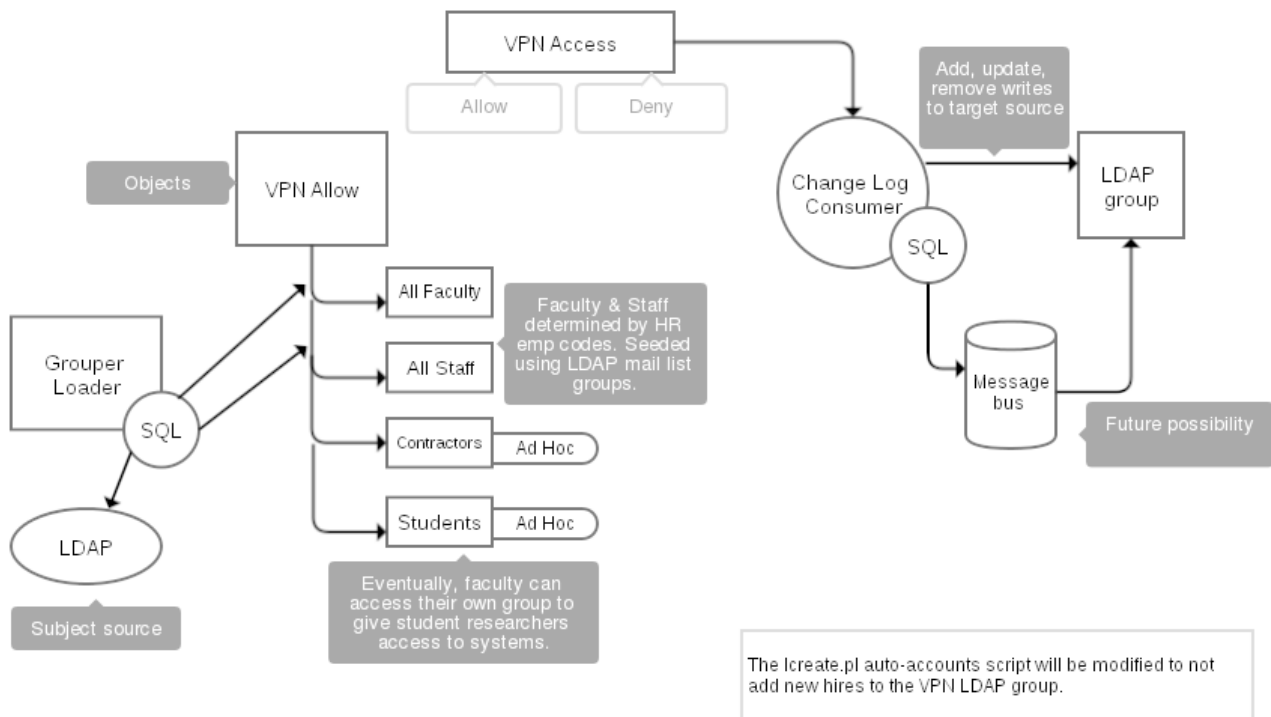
VPN Access

Allow

Deny

Add, update, remove writes to target source

Objects

VPN Allow

Change Log Consumer

SQL

LDAP group

All Faculty

Faculty & Staff determined by HR emp codes. Seeded using LDAP mail list groups.

All Staff

Grouper Loader

SQL

Message bus

Future possibility

Contractors

Ad Hoc

Students

Ad Hoc

LDAP

Eventually, faculty can access their own group to give student researchers access to systems.

Subject source

The lcreate.pl auto-accounts script will be modified to not add new hires to the VPN LDAP group.